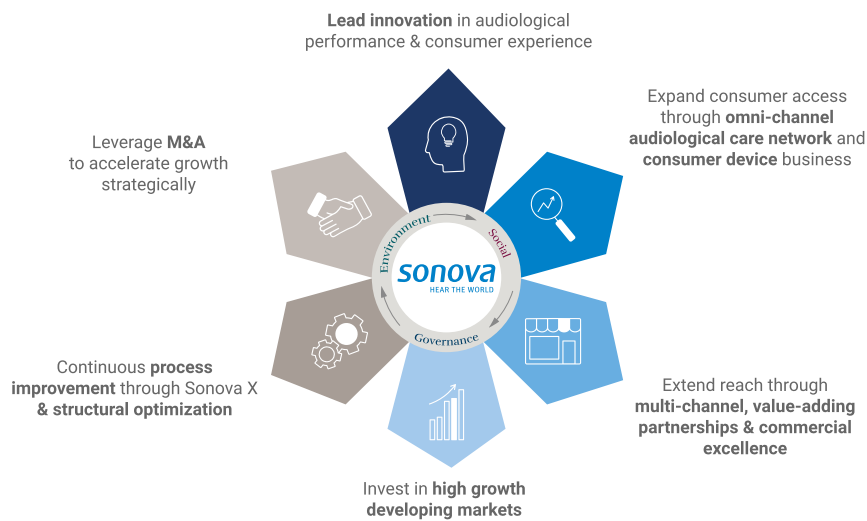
Lead innovation in audiological performance & consumer experience

Expand consumer access through omni-channel audiological care network and consumer device business

Extend reach through multi-channel, value-adding partnerships & commercial excellence

Invest in high growth developing markets

Continuous process improvement through Sonova X & structural optimization

Leverage M&A to accelerate growth strategically

Environment

Social

Governance

sonova
HEAR THE WORLD